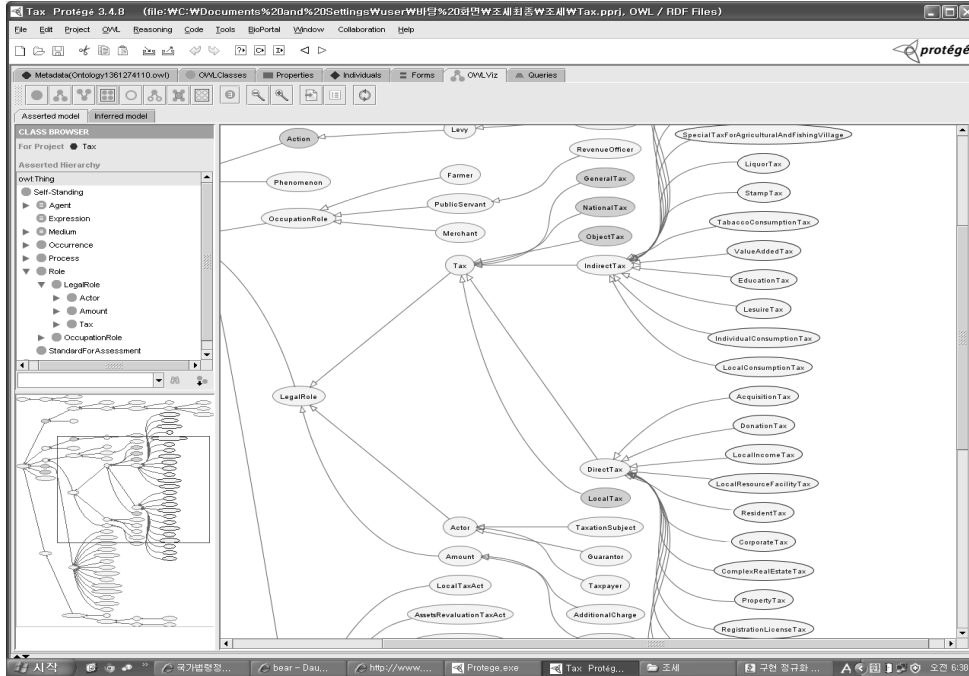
Tax Protégé 3.4.8 (file:₩C:₩Documents%20and%20Settings₩user₩바탕%20화면₩조세최종₩조세₩Tax.pprj, OWL / RDF Files)

File Edit Project OWL Reasoning Code Tools BioPortal Window Collaboration Help

protégé

Metadata(Ontology1361274110.owl) OWLClasses Properties Individuals Forms OWLViz Queries

Asserted model Inferred model

CLASS BROWSER
For Project: Tax
Asserted Hierarchy
owl:Thing
Self-Standing
Agent
Expression
Medium
Occurrence
Process
Role
LegalRole
Actor
Amount
Tax
OccupationRole
StandardForAssessment

Action
Levy
Phenomenon
Farmer
OccupationRole
PublicServant
Merchant
RevenueOfficer
GeneralTax
NationalTax
ObjectTax
Tax
IndirectTax
SpecialTaxForAgriculturalAndFishingVillage
LiquorTax
StampTax
TabaccoConsumptionTax
ValueAddedTax
EducationTax
LesuireTax
IndividualConsumptionTax
LocalConsumptionTax
LegalRole
AcquisitionTax
DonationTax
LocalIncomeTax
DirectTax
LocalResourceFacilityTax
LocalTax
ResidentTax
Actor
TaxationSubject
CorporateTax
Guarantor
Amount
ComplexRealEstateTax
Taxpayer
LocalTaxAct
PropertyTax
AssetsRevaluationTaxAct
AdditionalCharge
RegistrationLicenseTax

시작 국가법령정... bear - Dau... http://www.... Protege.exe Tax Protég... 조세 구현 정규화 ... 오전 6:38